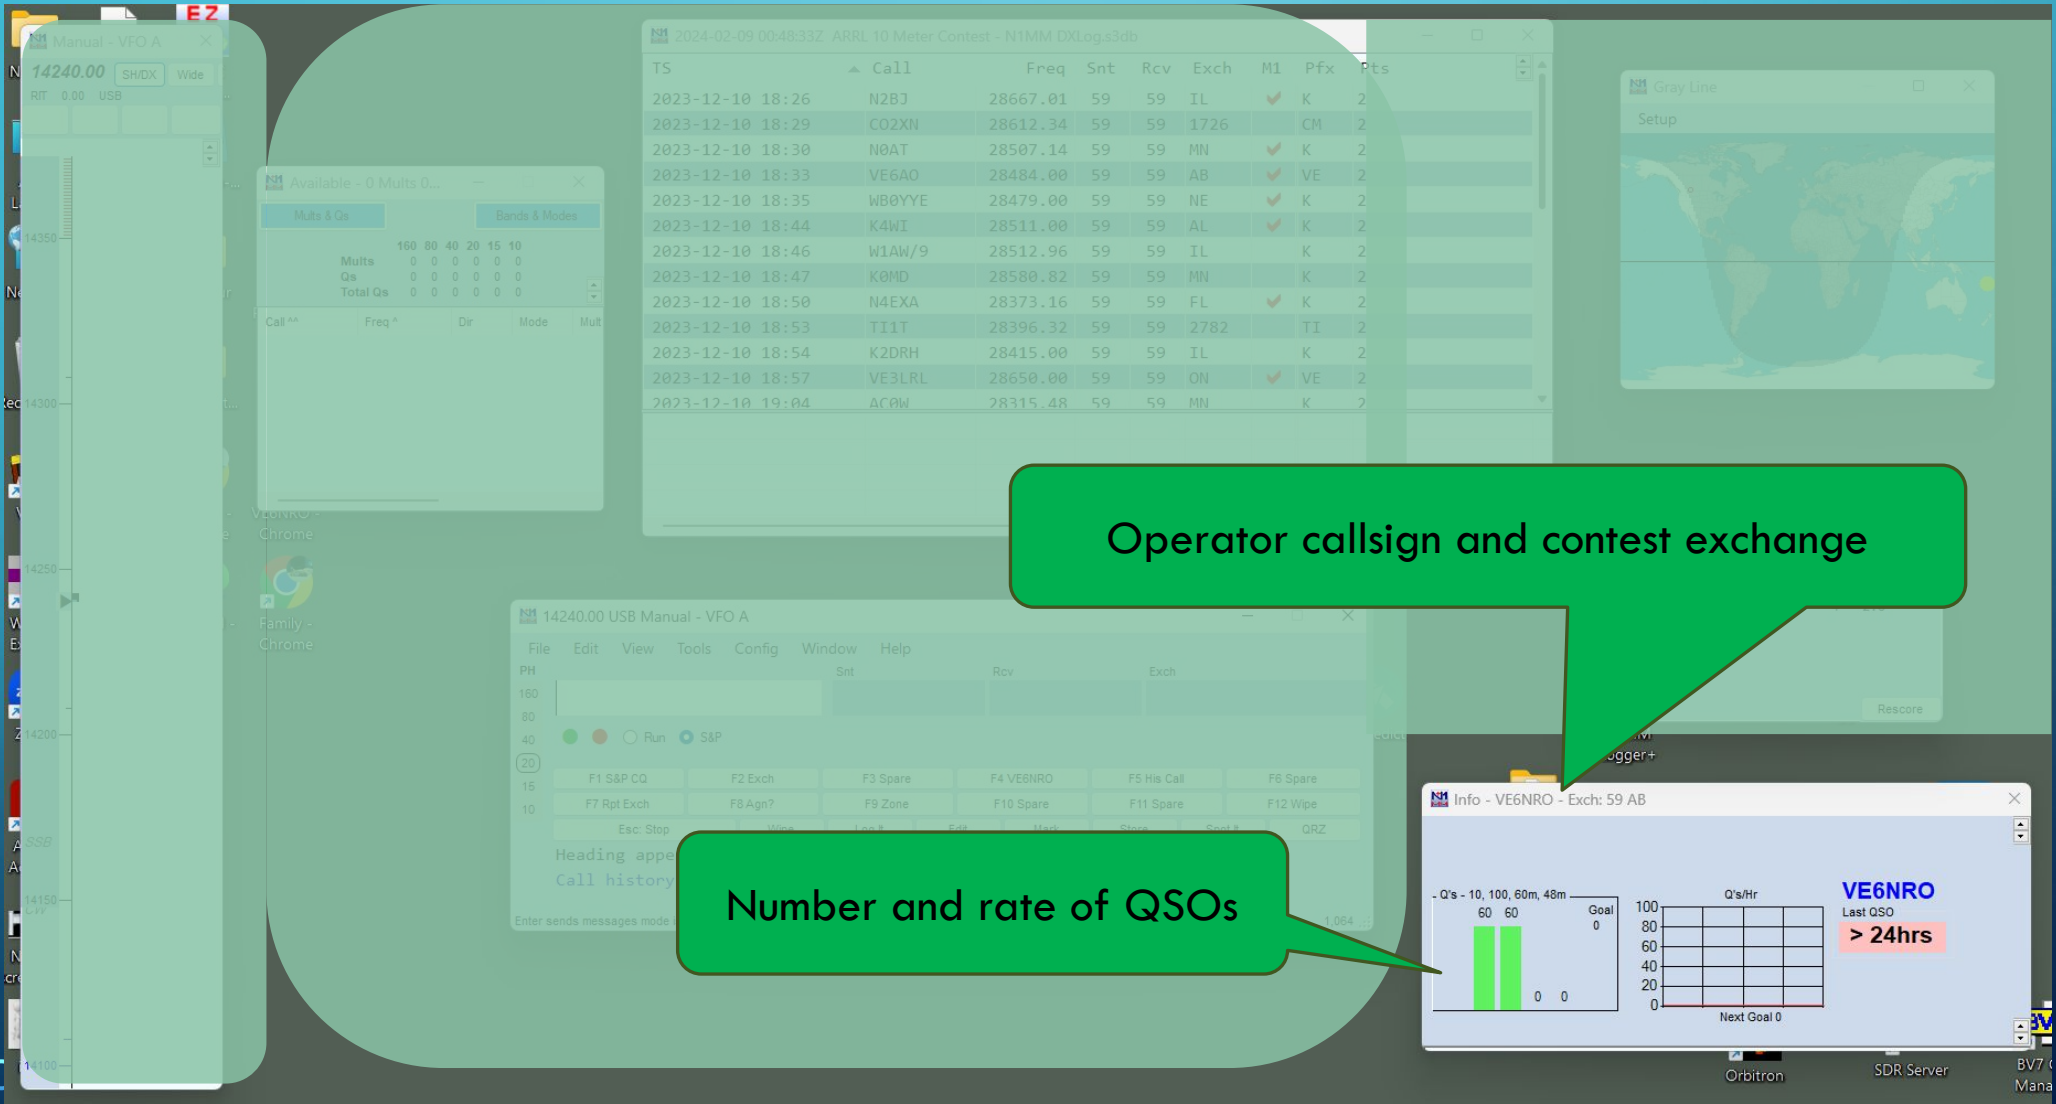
Manual - VFO A
14240.00 SH/DX Wide
RIT 0.00 USB

2024-02-09 00:48:33Z ARRL 10 Meter Contest - N1MM DXLog.s3db

| TS | Call | Freq | Snt | Rcv | Exch | M1 | Pfx | Pts |
|---|---|---|---|---|---|---|---|---|
| 2023-12-10 18:26 | N2BJ | 28667.01 | 59 | 59 | IL | ✔ | K | 2 |
| 2023-12-10 18:29 | CO2XN | 28612.34 | 59 | 59 | 1726 | | CM | 2 |
| 2023-12-10 18:30 | N0AT | 28507.14 | 59 | 59 | MN | ✔ | K | 2 |
| 2023-12-10 18:33 | VE6AO | 28484.00 | 59 | 59 | AB | ✔ | VE | 2 |
| 2023-12-10 18:35 | WB0YYE | 28479.00 | 59 | 59 | NE | ✔ | K | 2 |
| 2023-12-10 18:44 | K4WI | 28511.00 | 59 | 59 | AL | ✔ | K | 2 |
| 2023-12-10 18:46 | W1AW/9 | 28512.96 | 59 | 59 | IL | | K | 2 |
| 2023-12-10 18:47 | K0MD | 28580.82 | 59 | 59 | MN | | K | 2 |
| 2023-12-10 18:50 | N4EXA | 28373.16 | 59 | 59 | FL | ✔ | K | 2 |
| 2023-12-10 18:53 | TI1T | 28396.32 | 59 | 59 | 2782 | | TI | 2 |
| 2023-12-10 18:54 | K2DRH | 28415.00 | 59 | 59 | IL | | K | 2 |
| 2023-12-10 18:57 | VE3LRL | 28650.00 | 59 | 59 | ON | ✔ | VE | 2 |
| 2023-12-10 19:04 | AC0W | 28315.48 | 59 | 59 | MN | | K | 2 |

Available - 0 Mults 0...
Mults & Qs Bands & Modes
160 80 40 20 15 10
Mults 0 0 0 0 0 0
Qs 0 0 0 0 0 0
Total Qs 0 0 0 0 0 0
Call Freq Dir Mode Mult

Gray Line
Setup
Rescore

14350 14300 14250 14200 14150 14100

Chrome
Family - Chrome

14240.00 USB Manual - VFO A
File Edit View Tools Config Window Help
PH Snt Rcv Exch
160 80 40 20 15 10
Run S&P
F1 S&P CQ F2 Exch F3 Spare F4 VE6NRO F5 His Call F6 Spare
F7 Rpt Exch F8 Agn? F9 Zone F10 Spare F11 Spare F12 Wipe
Esc: Stop Wipe Log It Edit Mark Store Spot It QRZ
Heading appe
Call history
Enter sends messages mode

Operator callsign and contest exchange

Number and rate of QSOs

ogger+

Info - VE6NRO - Exch: 59 AB
Q's - 10, 100, 60m, 48m
60 60
Goal 0
0 0
Q's/Hr
100 80 60 40 20 0
Next Goal 0
VE6NRO
Last QSO
> 24hrs

Orbitron
SDR Server
BV7 Mana